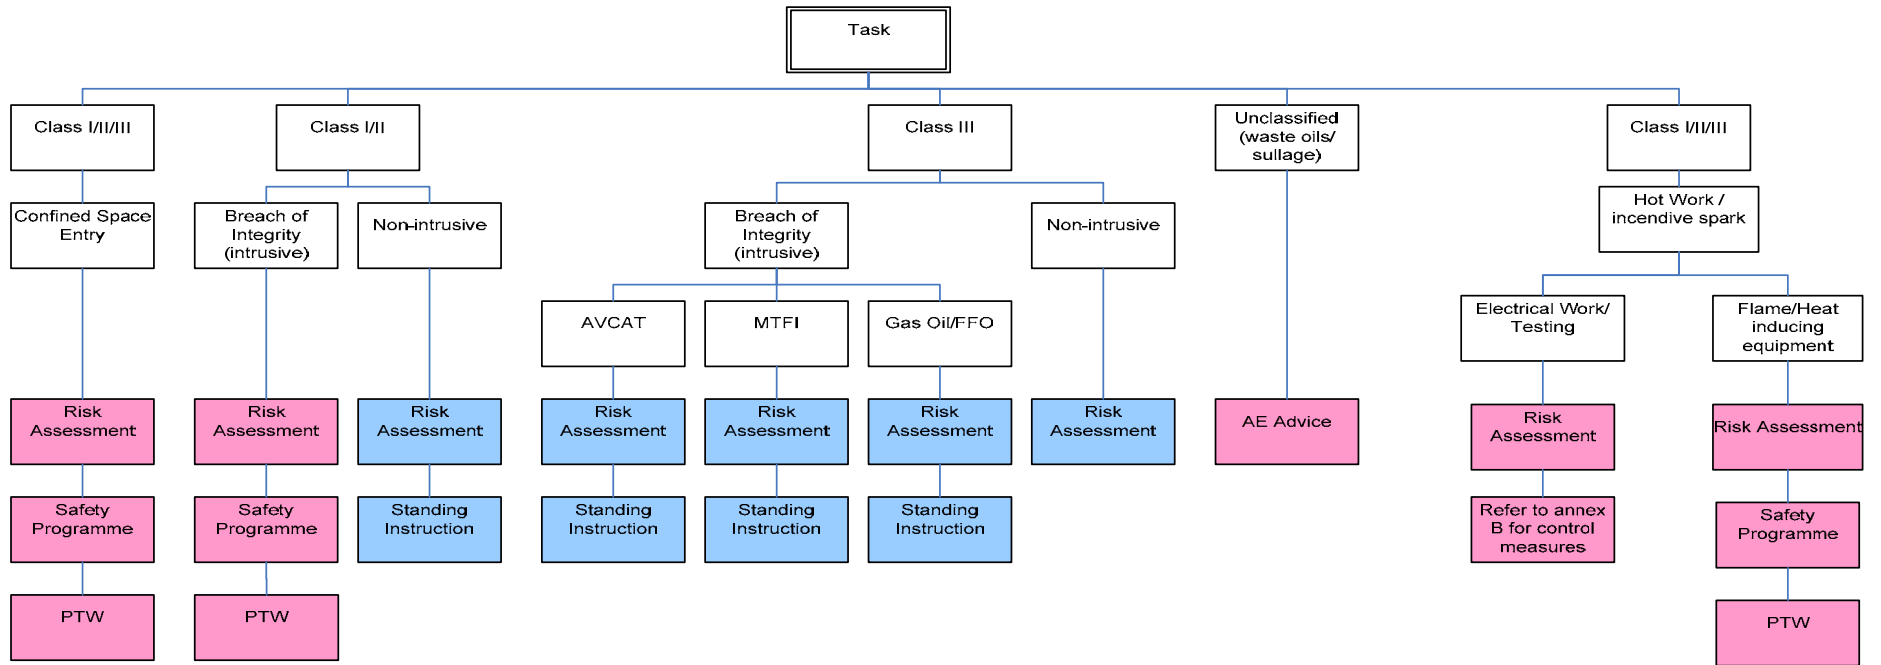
Task

Class I/II/III

Confined Space Entry

Risk Assessment

Safety Programme

PTW

Class I/II

Breach of Integrity (intrusive)

Risk Assessment

Safety Programme

PTW

Non-intrusive

Risk Assessment

Standing Instruction

Class III

Breach of Integrity (intrusive)

AVCAT

Risk Assessment

Standing Instruction

MTFI

Risk Assessment

Standing Instruction

Gas Oil/FFO

Risk Assessment

Standing Instruction

Non-intrusive

Risk Assessment

Unclassified (waste oils/ sullage)

AE Advice

Class I/II/III

Hot Work / incendive spark

Electrical Work/ Testing

Risk Assessment

Refer to annex B for control measures

Flame/Heat inducing equipment

Risk Assessment

Safety Programme

PTW